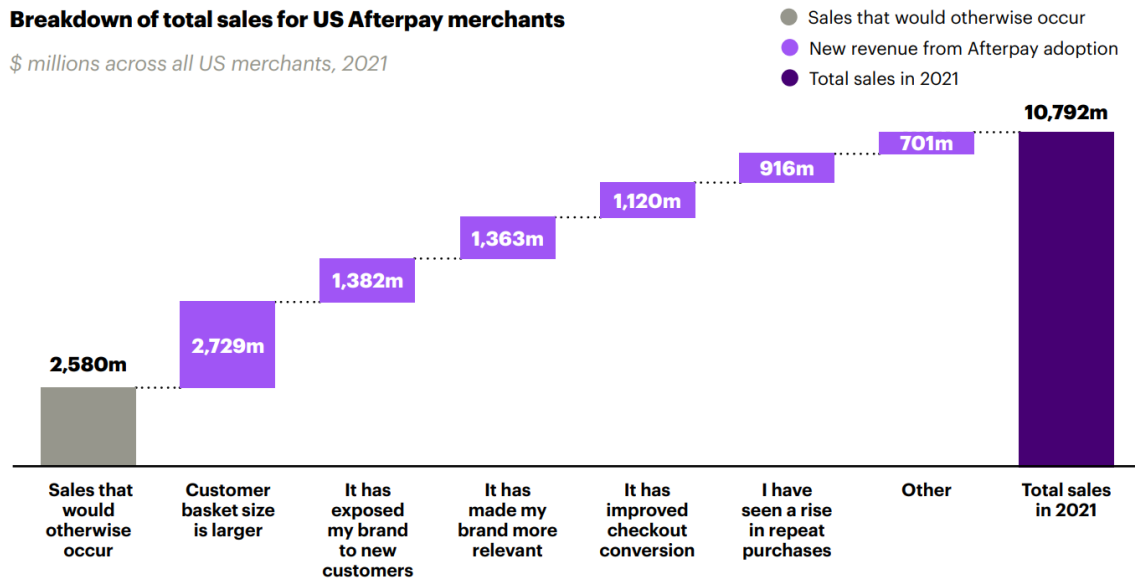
Breakdown of total sales for US Afterpay merchants

$ millions across all US merchants, 2021

Sales that would otherwise occur
New revenue from Afterpay adoption
Total sales in 2021

2,580m
2,729m
1,382m
1,363m
1,120m
916m
701m
10,792m

Sales that would otherwise occur

Customer basket size is larger

It has exposed my brand to new customers

It has made my brand more relevant

It has improved checkout conversion

I have seen a rise in repeat purchases

Other

Total sales in 2021